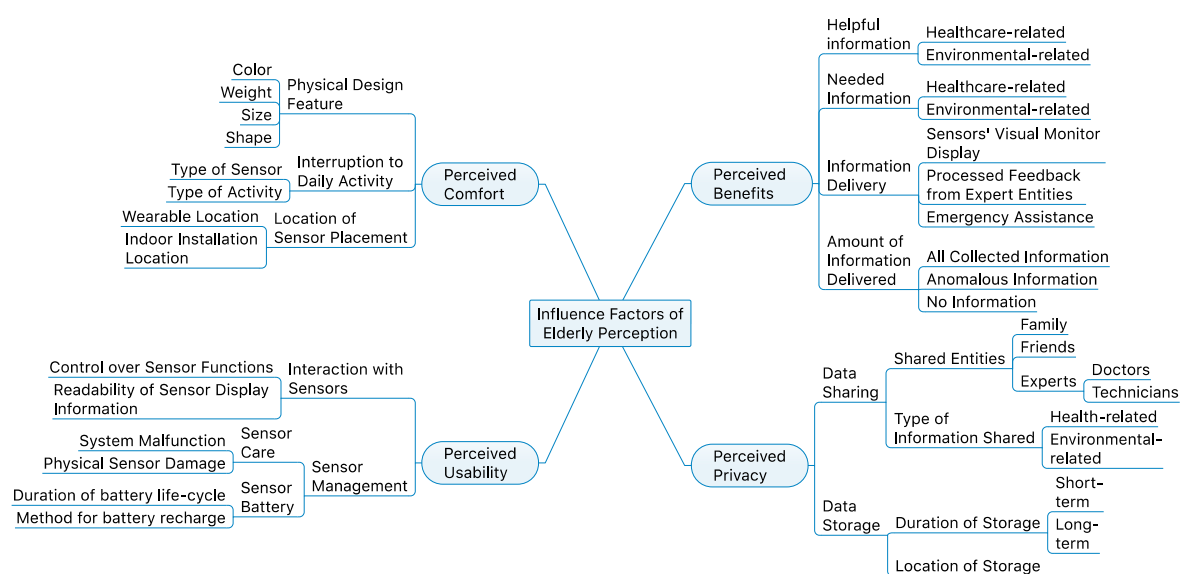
Influence Factors of Elderly Perception

Perceived Comfort

Physical Design Feature
Color
Weight
Size
Shape

Interruption to Daily Activity
Type of Sensor
Type of Activity

Location of Sensor Placement
Wearable Location
Indoor Installation Location

Perceived Benefits

Helpful information
Healthcare-related
Environmental-related

Needed Information
Healthcare-related
Environmental-related

Information Delivery
Sensors' Visual Monitor Display
Processed Feedback from Expert Entities
Emergency Assistance

Amount of Information Delivered
All Collected Information
Anomalous Information
No Information

Perceived Usability

Interaction with Sensors
Control over Sensor Functions
Readability of Sensor Display Information

Sensor Management
Sensor Care
System Malfunction
Physical Sensor Damage
Sensor Battery
Duration of battery life-cycle
Method for battery recharge

Perceived Privacy

Data Sharing
Shared Entities
Family
Friends
Experts
Doctors
Technicians
Type of Information Shared
Health-related
Environmental-related

Data Storage
Duration of Storage
Short-term
Long-term
Location of Storage